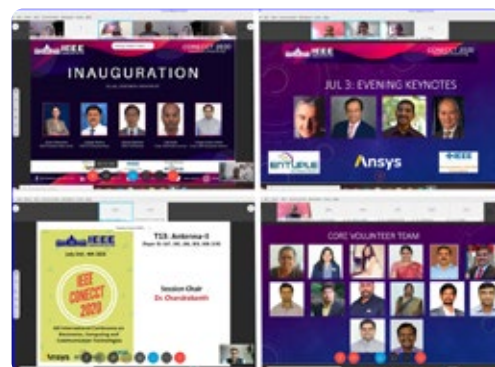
IEEE
CONECCT 2020
INAUGURATION

IEEE
CONECCT 2020
JUL 3: EVENING KEYNOTES
Ansys
IEEE

IEEE
July 2nd - 4th 2020
IEEE CONECCT 2020
T13: Antenna-I
Session Chair
Dr. Chandrakanth
Ansys

CORE VOLUNTEER TEAM